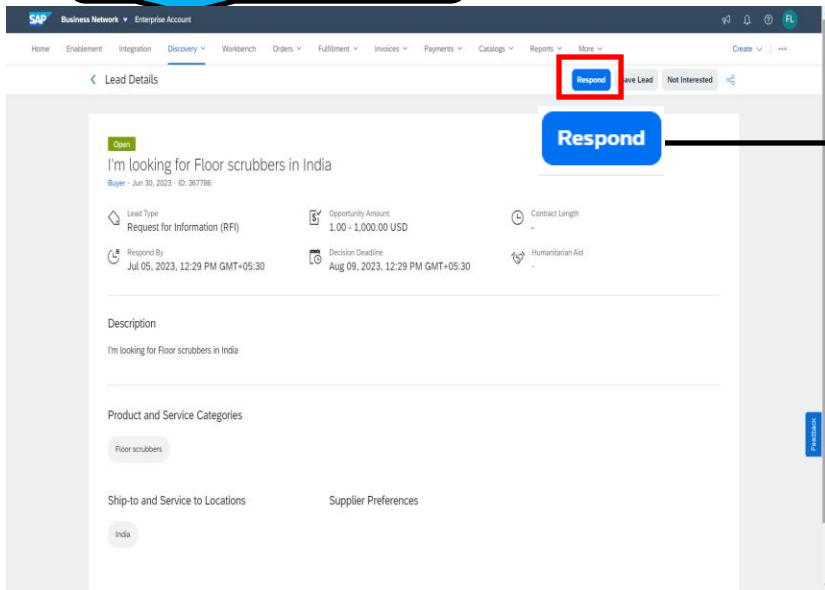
SAP Business Network ▾ Enterprise Account

FL

Home Enablement Integration Discovery ▾ Workbench Orders ▾ Fulfillment ▾ Invoices ▾ Payments ▾ Catalogs ▾ Reports ▾ More ▾

Create ▾ ···

‹ Lead Details

Respond Save Lead Not Interested

Respond

Open

I'm looking for Floor scrubbers in India

Buyer · Jun 30, 2023 · ID: 367786

Lead Type
Request for Information (RFI)

Opportunity Amount
1.00 - 1,000.00 USD

Contract Length
-

Respond By
Jul 05, 2023, 12:29 PM GMT+05:30

Decision Deadline
Aug 09, 2023, 12:29 PM GMT+05:30

Humanitarian Aid
-

Description

I'm looking for Floor scrubbers in India

Product and Service Categories

Floor scrubbers

Ship-to and Service to Locations

Supplier Preferences

India

Feedback